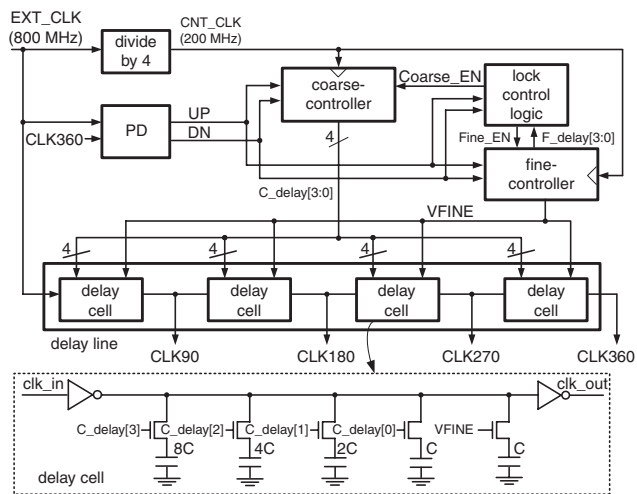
EXT_CLK (800 MHz)

divide by 4

CNT_CLK (200 MHz)

coarse-controller

Coarse_EN

lock control logic

CLK360

PD

UP

DN

4

Fine_EN

F_delay[3:0]

fine-controller

C_delay[3:0]

VFINE

4

4

4

4

delay cell

delay cell

delay cell

delay cell

delay line

CLK90

CLK180

CLK270

CLK360

clk_in

clk_out

C_delay[3]

C_delay[2]

C_delay[1]

C_delay[0]

VFINE

8C

4C

2C

C

C

delay cell